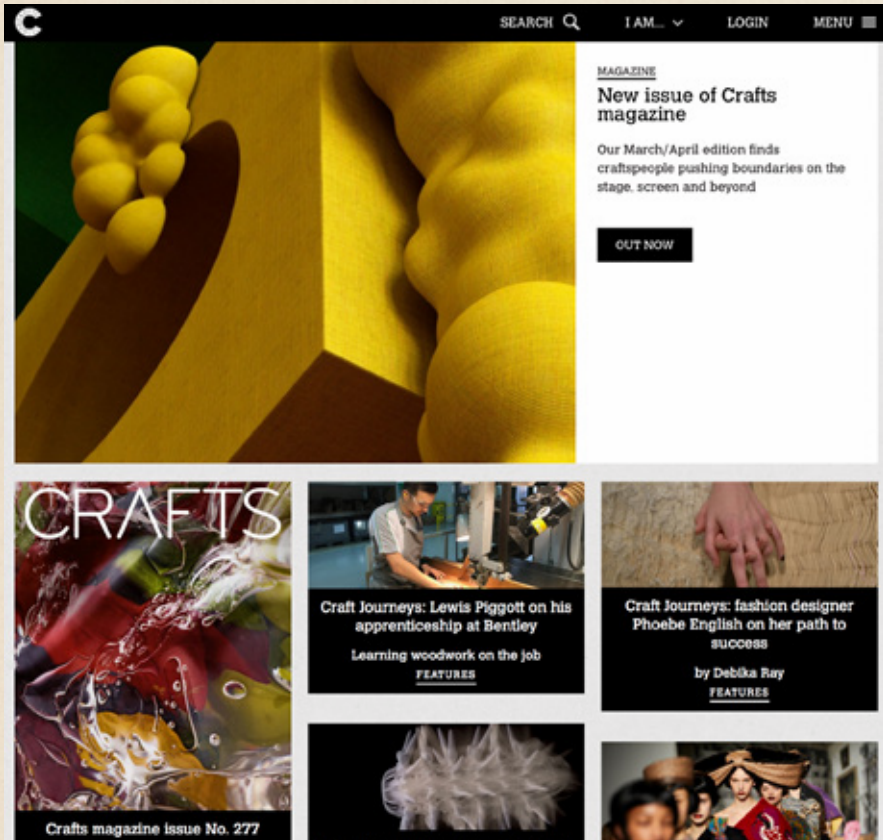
C

SEARCH I AM... LOGIN MENU

MAGAZINE

New issue of Crafts magazine

Our March/April edition finds craftspeople pushing boundaries on the stage, screen and beyond

OUT NOW

CRAFTS

Crafts magazine issue No. 277

Craft Journeys: Lewis Piggott on his apprenticeship at Bentley

Learning woodwork on the job

FEATURES

Craft Journeys: fashion designer Phoebe English on her path to success

by Debika Ray

FEATURES